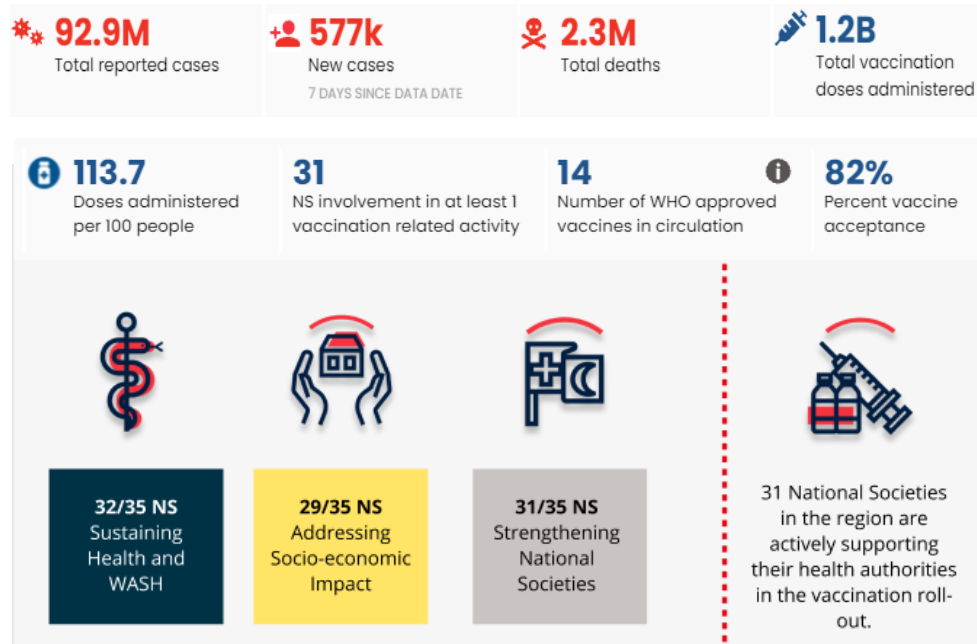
92.9M
Total reported cases

577k
New cases
7 DAYS SINCE DATA DATE

2.3M
Total deaths

1.2B
Total vaccination doses administered

113.7
Doses administered per 100 people

31
NS involvement in at least 1 vaccination related activity

14
Number of WHO approved vaccines in circulation

82%
Percent vaccine acceptance

32/35 NS
Sustaining Health and WASH

29/35 NS
Addressing Socio-economic Impact

31/35 NS
Strengthening National Societies

31 National Societies in the region are actively supporting their health authorities in the vaccination roll-out.